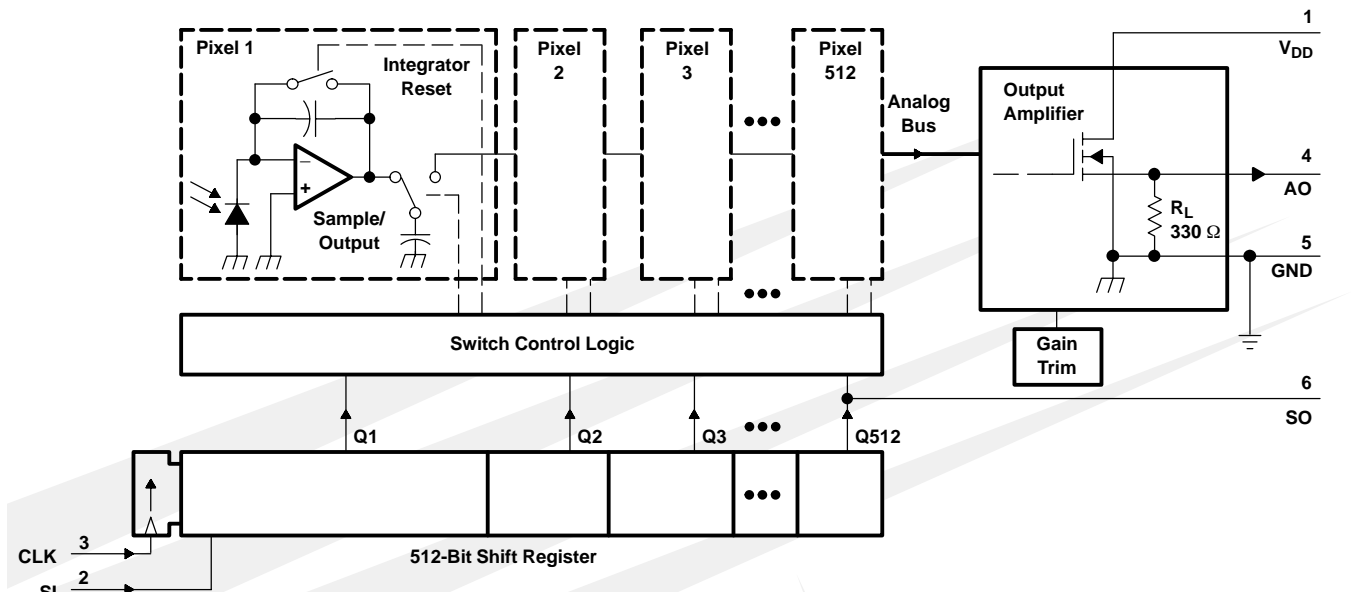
Pixel 1

Integrator Reset

Sample/ Output

Pixel 2

Pixel 3

Pixel 512

Analog Bus

Output Amplifier

1

$V_{DD}$

4

AO

$R_L$

330 $\Omega$

5

GND

Gain Trim

Switch Control Logic

6

SO

Q1

Q2

Q3

Q512

CLK 3

SI 2

512-Bit Shift Register